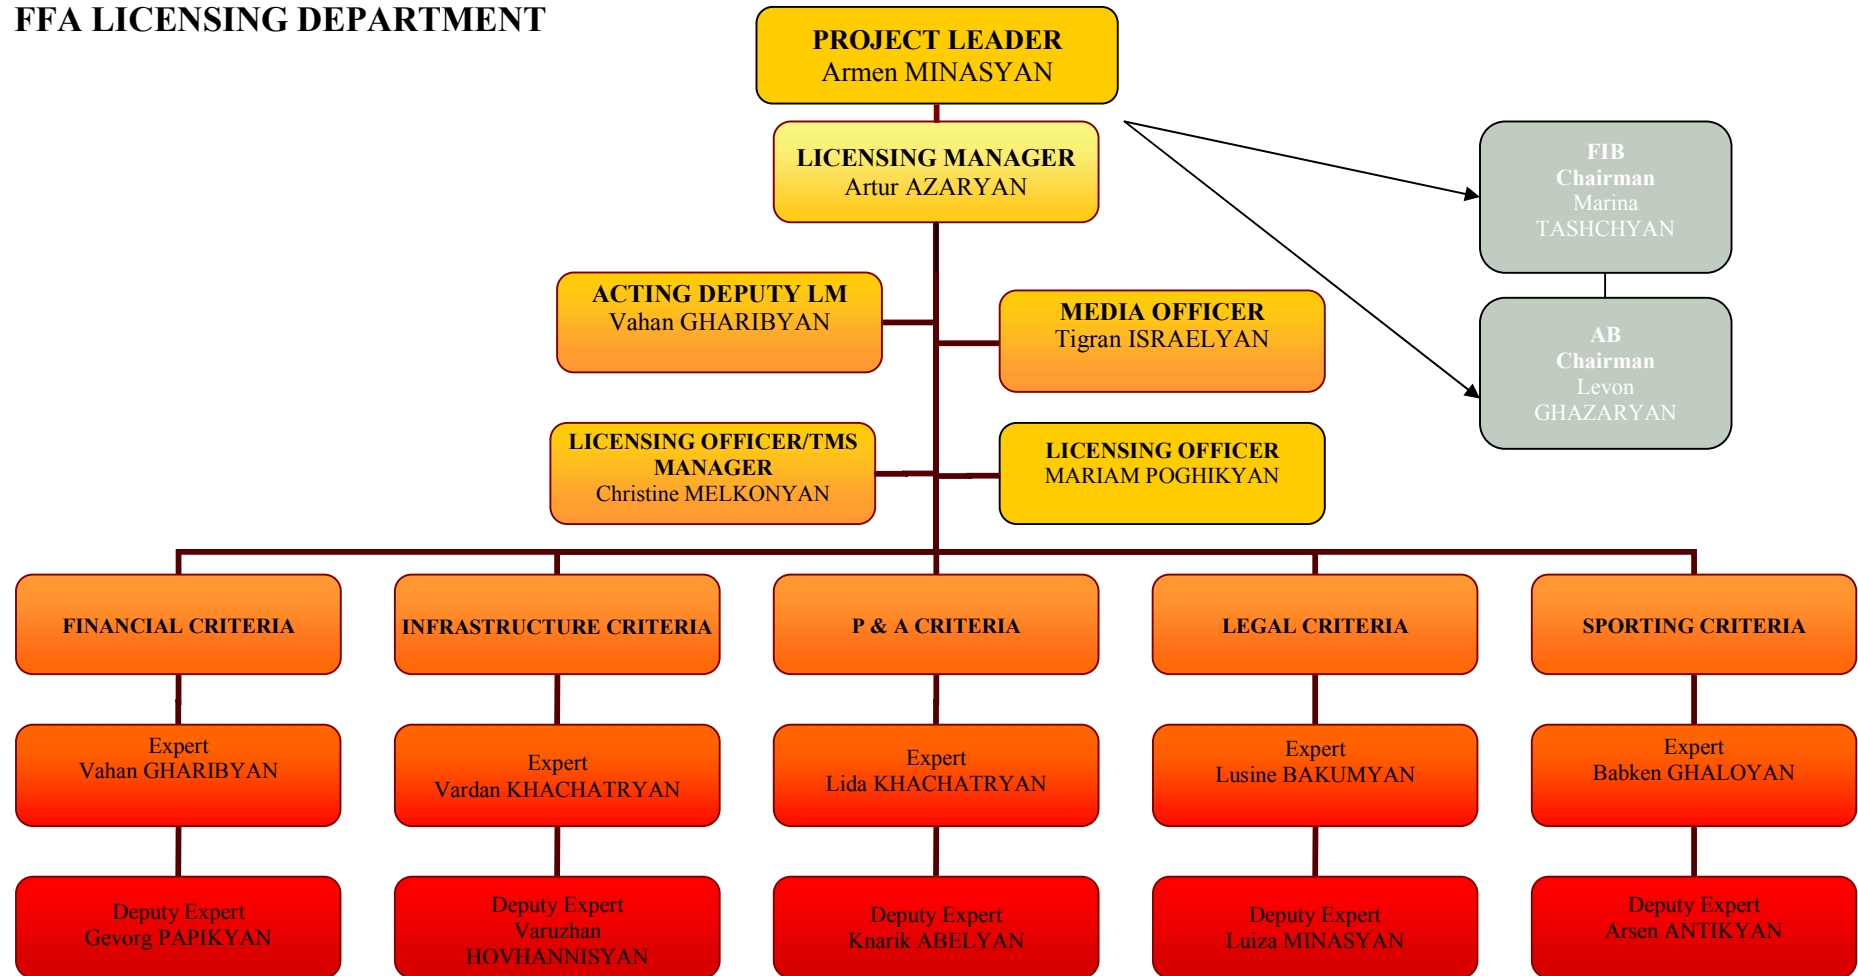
FFA LICENSING DEPARTMENT

PROJECT LEADER
Armen MINASYAN

LICENSING MANAGER
Artur AZARYAN

FIB
Chairman
Marina
TASHCHYAN

AB
Chairman
Levon
GHAZARYAN

ACTING DEPUTY LM
Vahan GHARIBYAN

MEDIA OFFICER
Tigran ISRAELYAN

LICENSING OFFICER/TMS MANAGER
Christine MELKONYAN

LICENSING OFFICER
MARIAM POGHIKYAN

FINANCIAL CRITERIA

INFRASTRUCTURE CRITERIA

P & A CRITERIA

LEGAL CRITERIA

SPORTING CRITERIA

Expert
Vahan GHARIBYAN

Expert
Vardan KHACHATRYAN

Expert
Lida KHACHATRYAN

Expert
Lusine BAKUMYAN

Expert
Babken GHALOYAN

Deputy Expert
Gevorg PAPIKYAN

Deputy Expert
Varuzhan
HOVHANNISYAN

Deputy Expert
Knarik ABELYAN

Deputy Expert
Luiza MINASYAN

Deputy Expert
Arsen ANTIKYAN